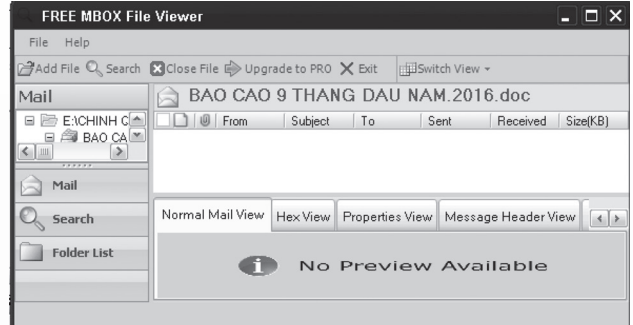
FREE MBOX File Viewer

File Help

Add File Search Close File Upgrade to PRO Exit Switch View

Mail

BAO CAO 9 THANG DAU NAM.2016.doc

E:\CHINH C

BAO CA

| From | Subject | To | Sent | Received | Size(KB) |
|---|---|---|---|---|---|

Mail

Search

Folder List

Normal Mail View Hex View Properties View Message Header View

No Preview Available